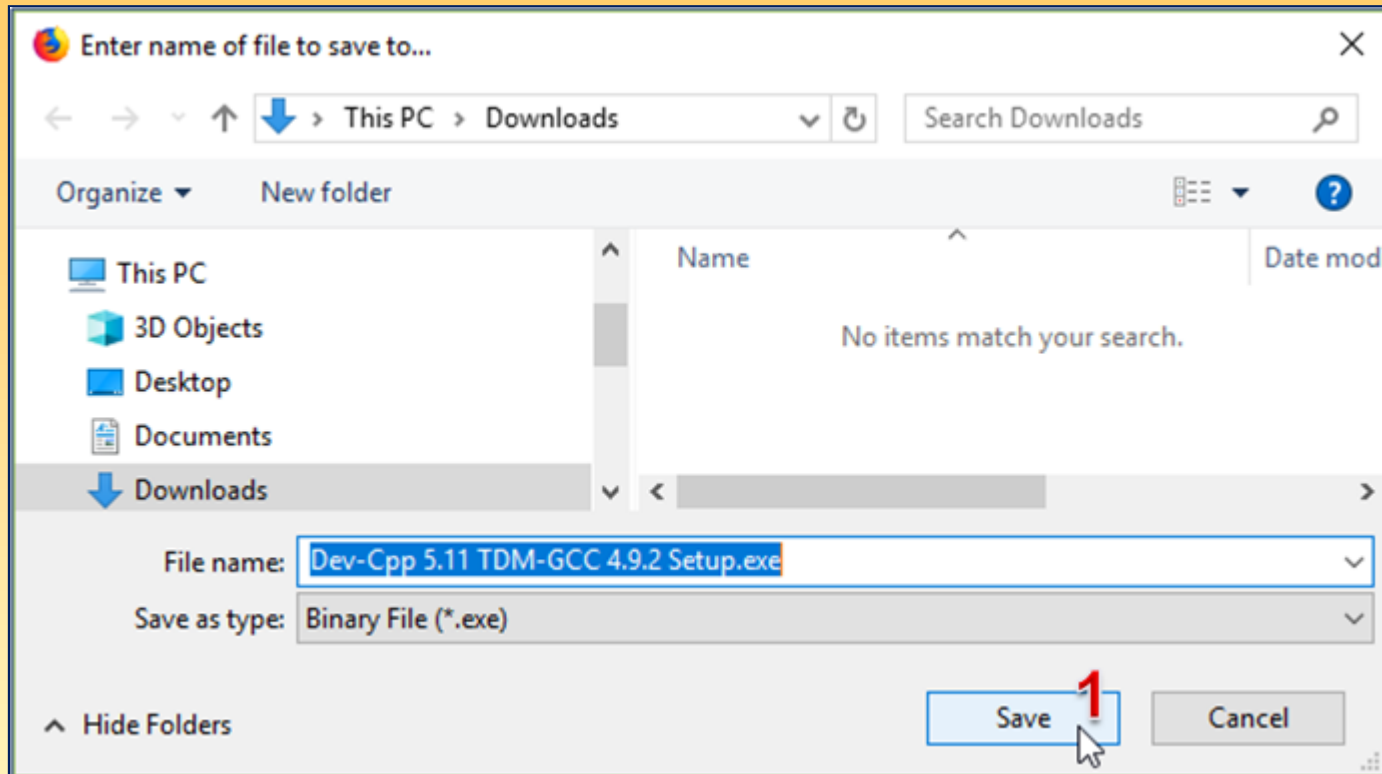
Enter name of file to save to...

This PC > Downloads

Search Downloads

Organize ▾ New folder

This PC
3D Objects
Desktop
Documents
Downloads

Name
Date mod

No items match your search.

File name: Dev-Cpp 5.11 TDM-GCC 4.9.2 Setup.exe
Save as type: Binary File (*.exe)

Hide Folders

1
Save
Cancel